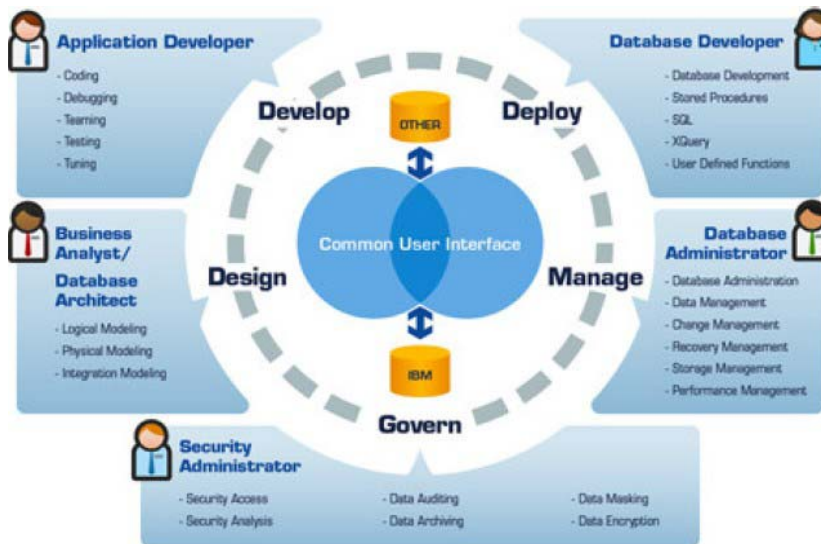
Application Developer
- Coding
- Debugging
- Teaming
- Testing
- Tuning

Database Developer
- Database Development
- Stored Procedures
- SQL
- XQuery
- User Defined Functions

Develop

Deploy

OTHER

Common User Interface

IBM

Business Analyst/ Database Architect
- Logical Modeling
- Physical Modeling
- Integration Modeling

Design

Manage

Database Administrator
- Database Administration
- Data Management
- Change Management
- Recovery Management
- Storage Management
- Performance Management

Govern

Security Administrator
- Security Access
- Security Analysis
- Data Auditing
- Data Archiving
- Data Masking
- Data Encryption